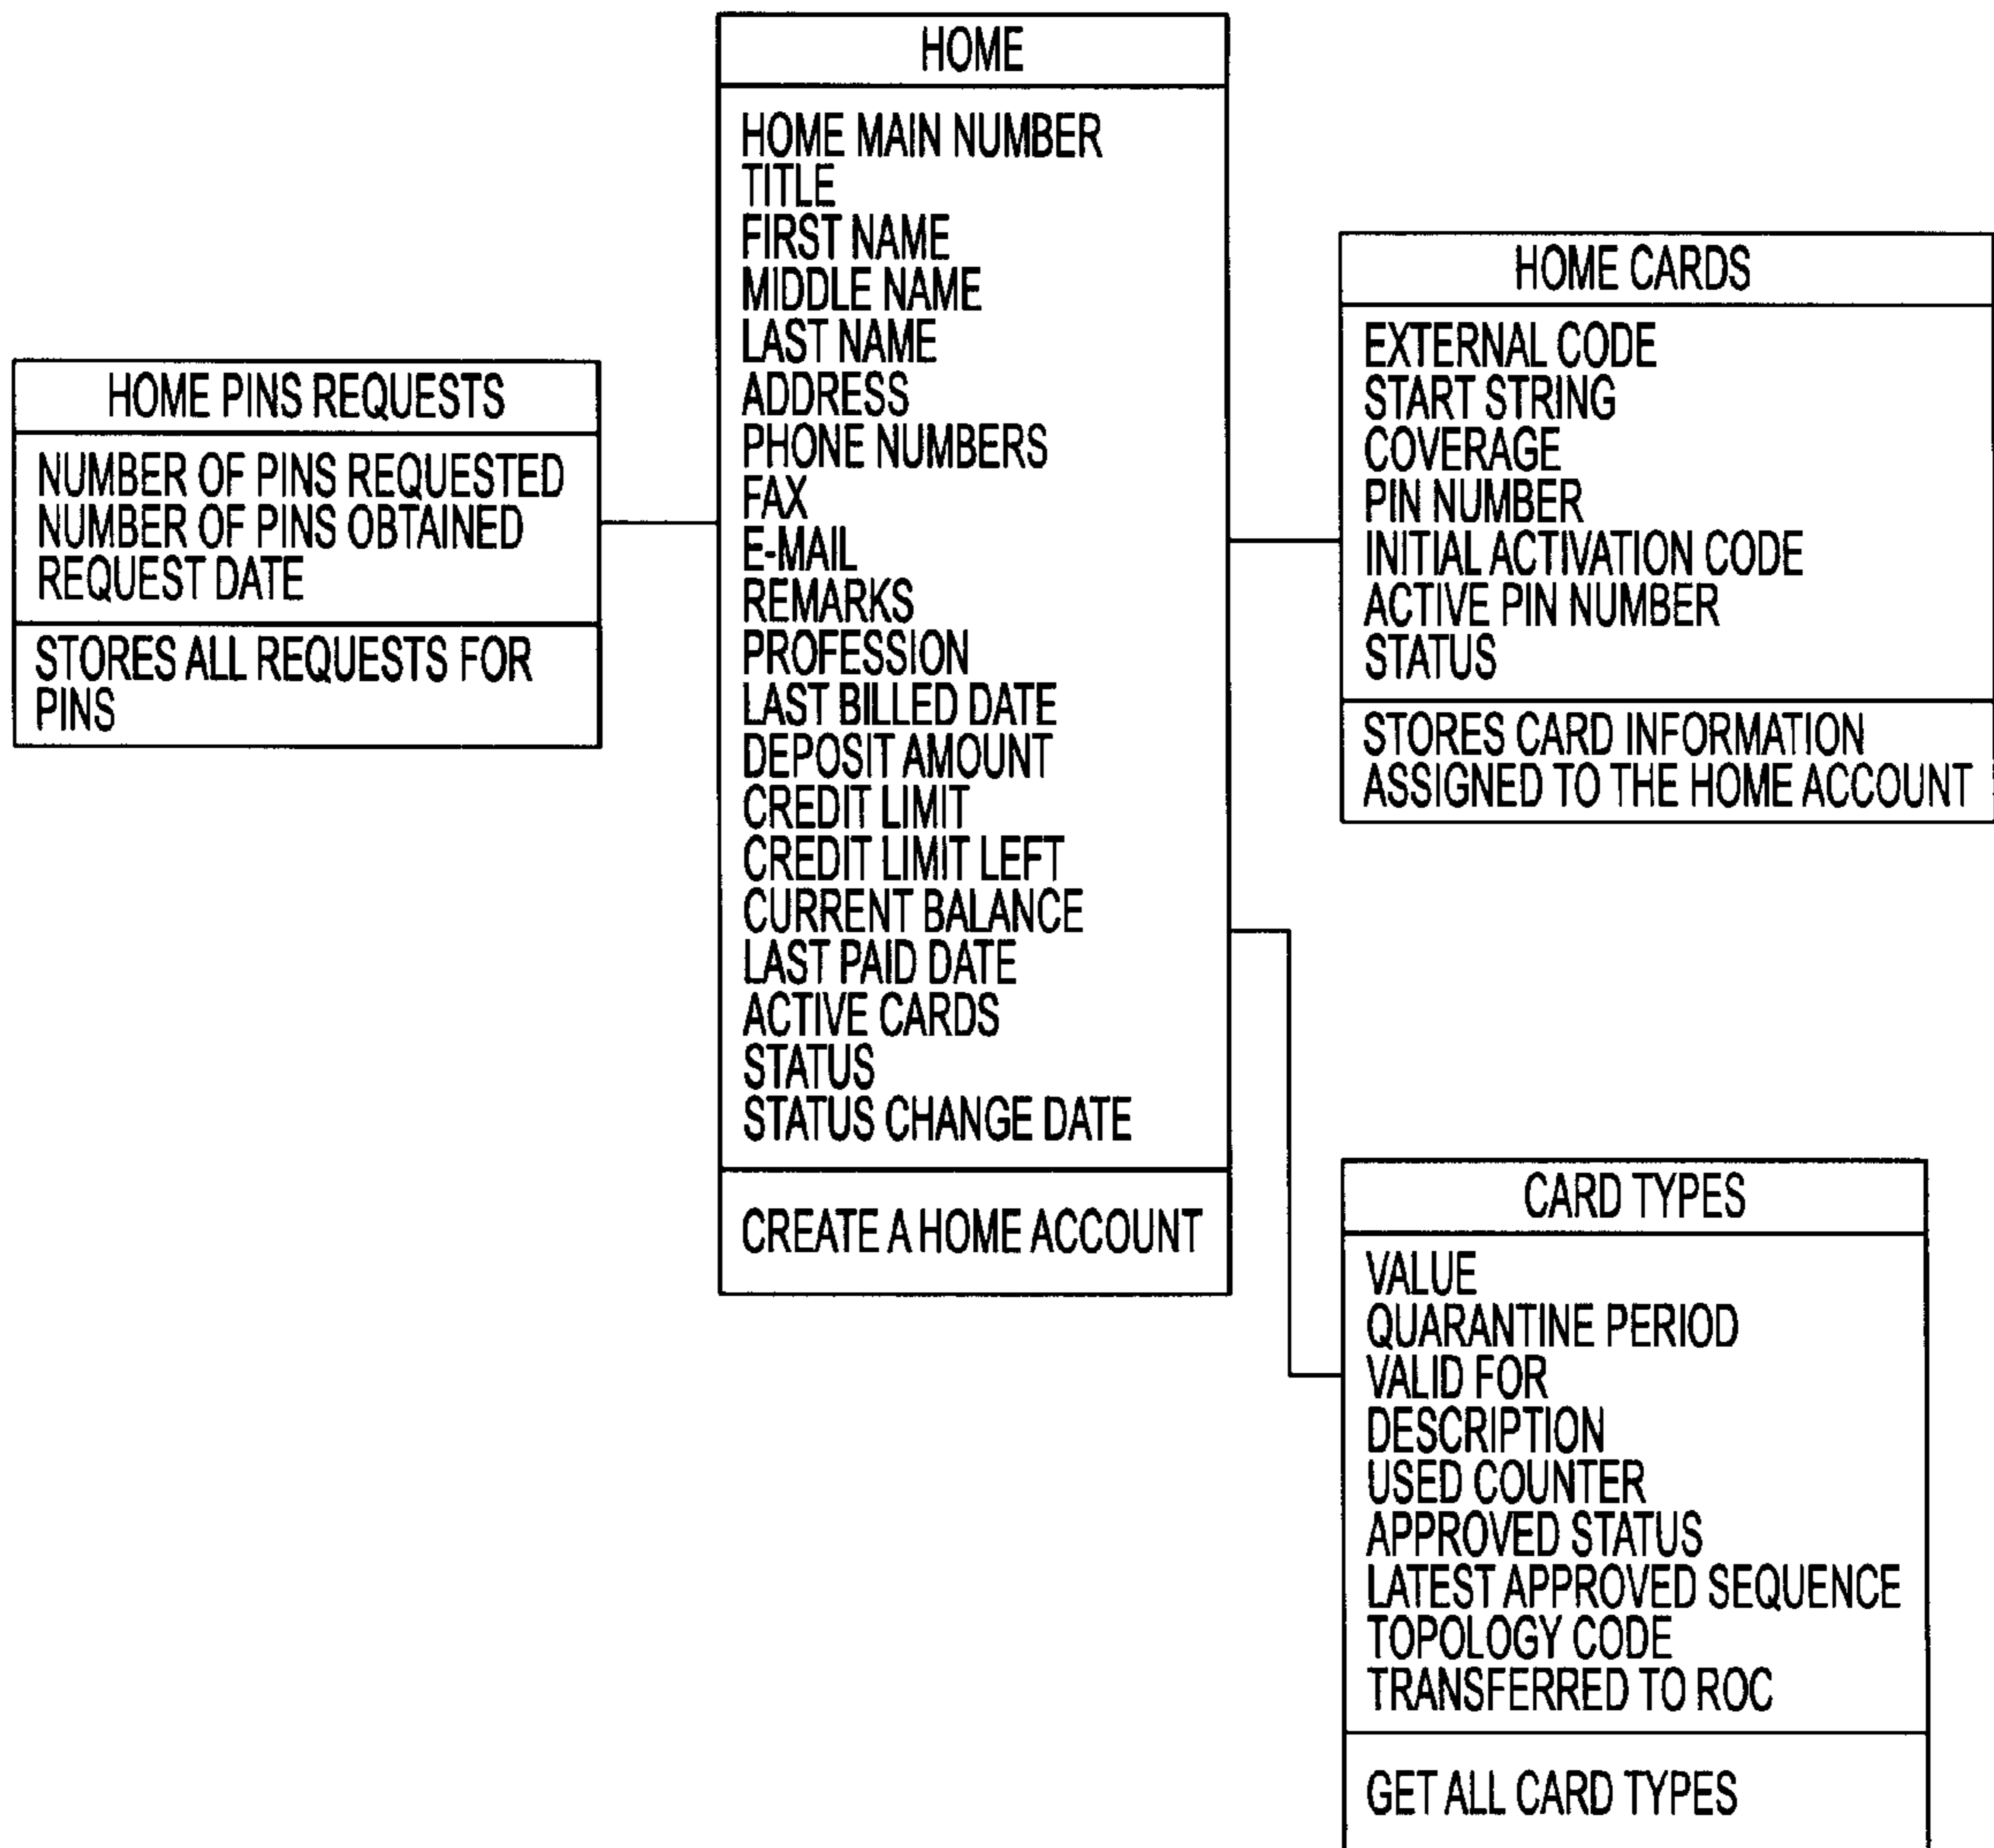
HOME PINS REQUESTS

NUMBER OF PINS REQUESTED
NUMBER OF PINS OBTAINED
REQUEST DATE

STORES ALL REQUESTS FOR PINS

HOME

HOME MAIN NUMBER
TITLE
FIRST NAME
MIDDLE NAME
LAST NAME
ADDRESS
PHONE NUMBERS
FAX
E-MAIL
REMARKS
PROFESSION
LAST BILLED DATE
DEPOSIT AMOUNT
CREDIT LIMIT
CREDIT LIMIT LEFT
CURRENT BALANCE
LAST PAID DATE
ACTIVE CARDS
STATUS
STATUS CHANGE DATE

CREATE A HOME ACCOUNT

HOME CARDS

EXTERNAL CODE
START STRING
COVERAGE
PIN NUMBER
INITIAL ACTIVATION CODE
ACTIVE PIN NUMBER
STATUS

STORES CARD INFORMATION ASSIGNED TO THE HOME ACCOUNT

CARD TYPES

VALUE
QUARANTINE PERIOD
VALID FOR
DESCRIPTION
USED COUNTER
APPROVED STATUS
LATEST APPROVED SEQUENCE
TOPOLOGY CODE
TRANSFERRED TO ROC

GET ALL CARD TYPES